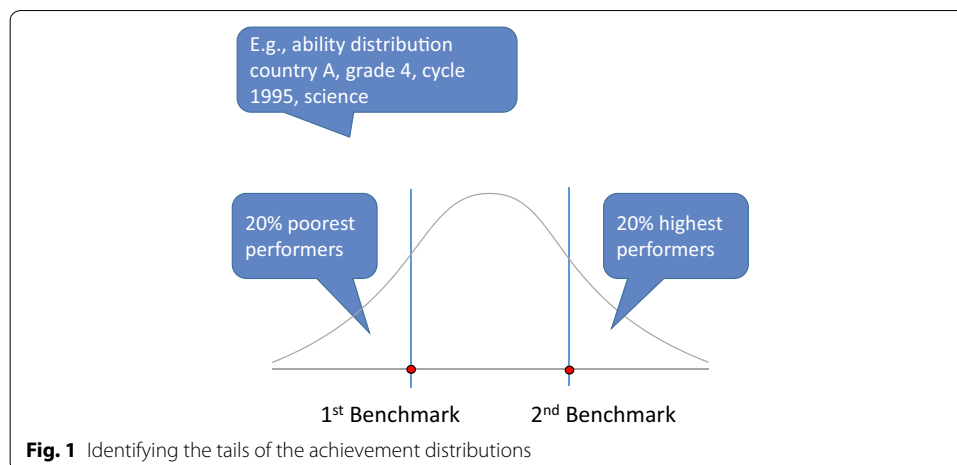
E.g., ability distribution country A, grade 4, cycle 1995, science

20% poorest performers

20% highest performers

1$^{st}$ Benchmark

2$^{nd}$ Benchmark

**Fig. 1** Identifying the tails of the achievement distributions